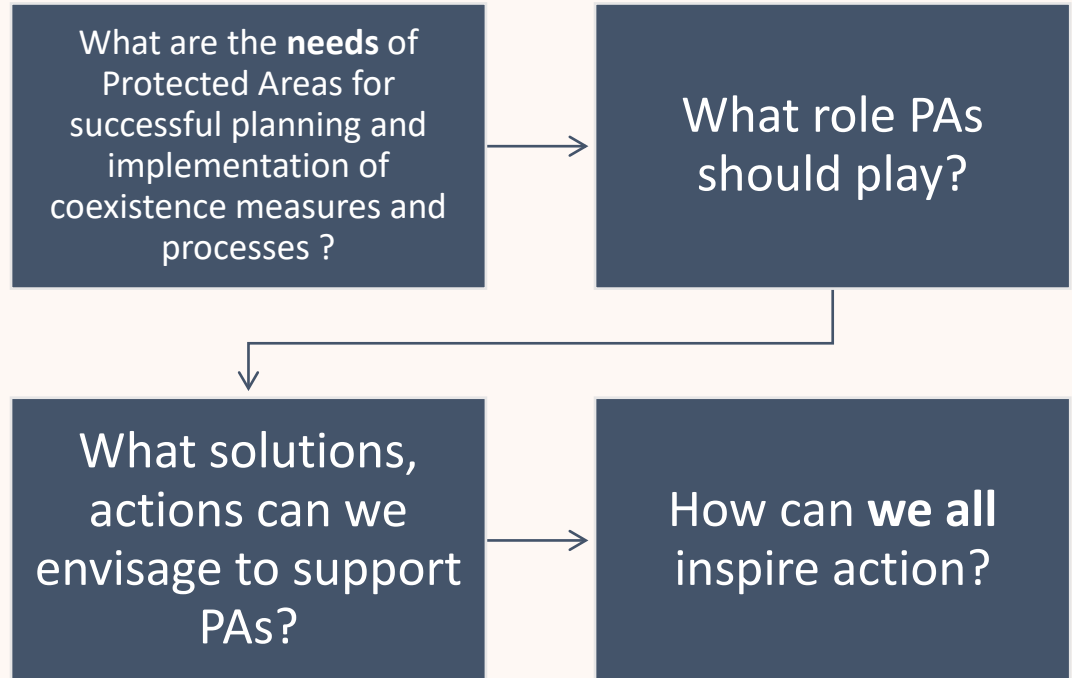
What are the **needs** of Protected Areas for successful planning and implementation of coexistence measures and processes ?

What role PAs should play?

What solutions, actions can we envisage to support PAs?

How can **we all** inspire action?